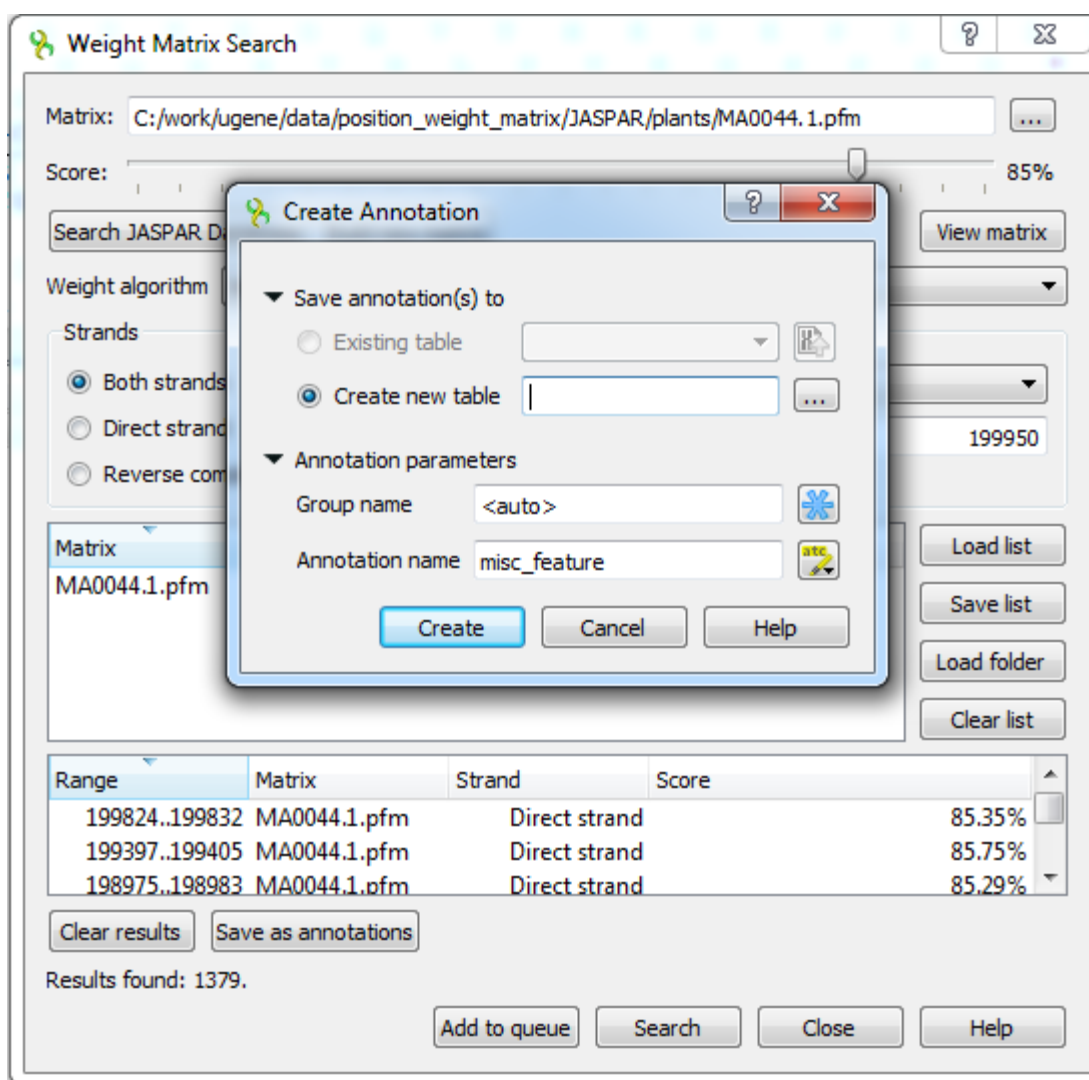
Weight Matrix Search

?

Matrix: C:/work/ugene/data/position_weight_matrix/JASPAR/plants/MA0044.1.pfm ...

Score: 85%

Search JASPAR Da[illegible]

View matrix

Weight algorithm

Strands

Both strands

Direct strand

Reverse com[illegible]

199950

Matrix

MA0044.1.pfm

Load list

Save list

Load folder

Clear list

Create Annotation

?

Save annotation(s) to

Existing table

Create new table ...

Annotation parameters

Group name <auto>

Annotation name misc_feature

Create Cancel Help

| Range | Matrix | Strand | Score |
|---|---|---|---|
| 199824..199832 | MA0044.1.pfm | Direct strand | 85.35% |
| 199397..199405 | MA0044.1.pfm | Direct strand | 85.75% |
| 198975..198983 | MA0044.1.pfm | Direct strand | 85.29% |

Clear results Save as annotations

Results found: 1379.

Add to queue Search Close Help